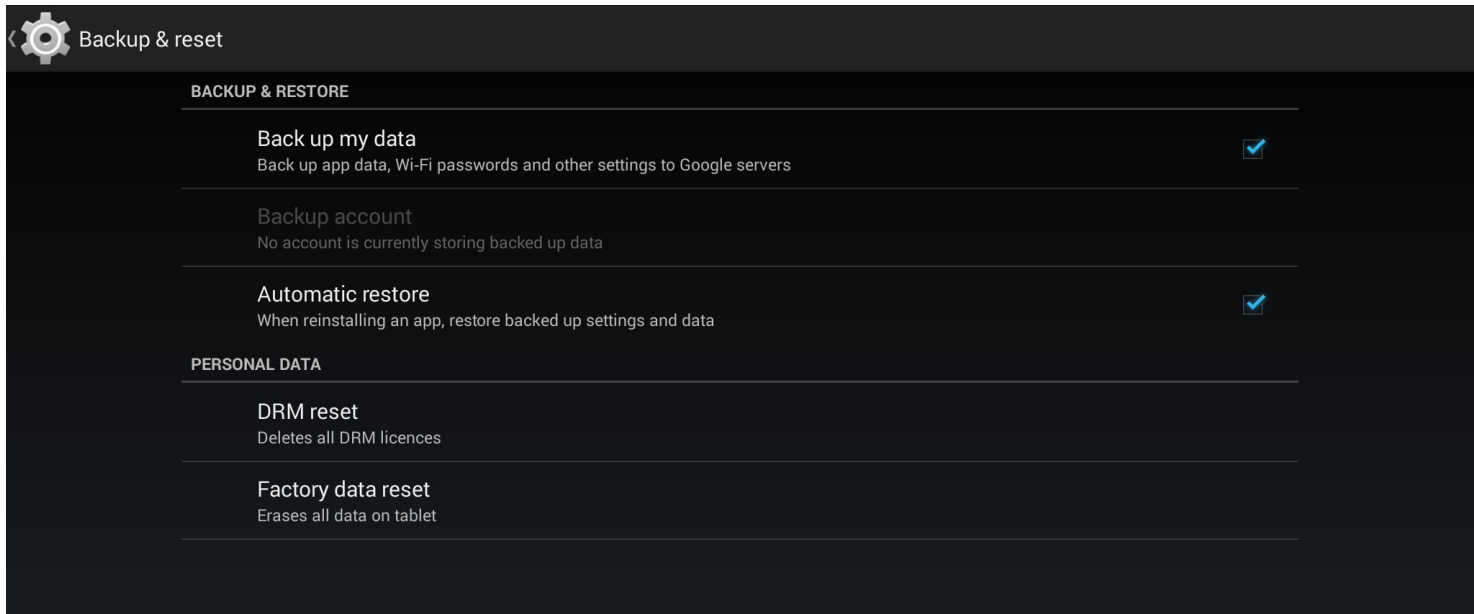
Backup & reset

BACKUP & RESTORE

Back up my data
Back up app data, Wi-Fi passwords and other settings to Google servers

Backup account
No account is currently storing backed up data

Automatic restore
When reinstalling an app, restore backed up settings and data

PERSONAL DATA

DRM reset
Deletes all DRM licences

Factory data reset
Erases all data on tablet